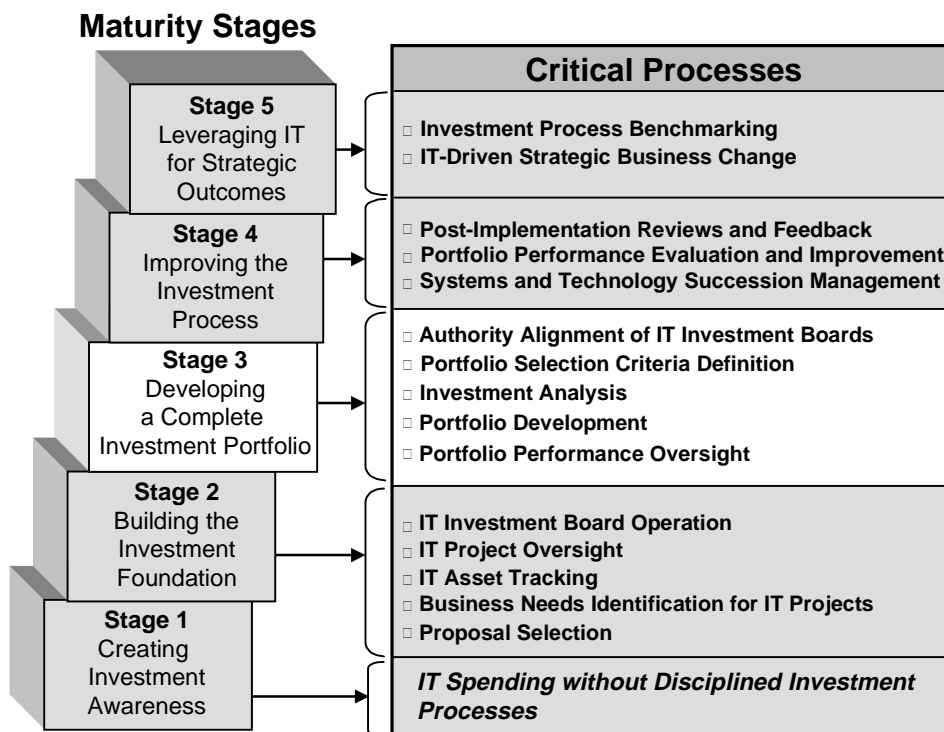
Maturity Stages

Stage 5
Leveraging IT for Strategic Outcomes

Stage 4
Improving the Investment Process

Stage 3
Developing a Complete Investment Portfolio

Stage 2
Building the Investment Foundation

Stage 1
Creating Investment Awareness

Critical Processes

□ Investment Process Benchmarking
□ IT-Driven Strategic Business Change

□ Post-Implementation Reviews and Feedback
□ Portfolio Performance Evaluation and Improvement
□ Systems and Technology Succession Management

□ Authority Alignment of IT Investment Boards
□ Portfolio Selection Criteria Definition
□ Investment Analysis
□ Portfolio Development
□ Portfolio Performance Oversight

□ IT Investment Board Operation
□ IT Project Oversight
□ IT Asset Tracking
□ Business Needs Identification for IT Projects
□ Proposal Selection

IT Spending without Disciplined Investment Processes